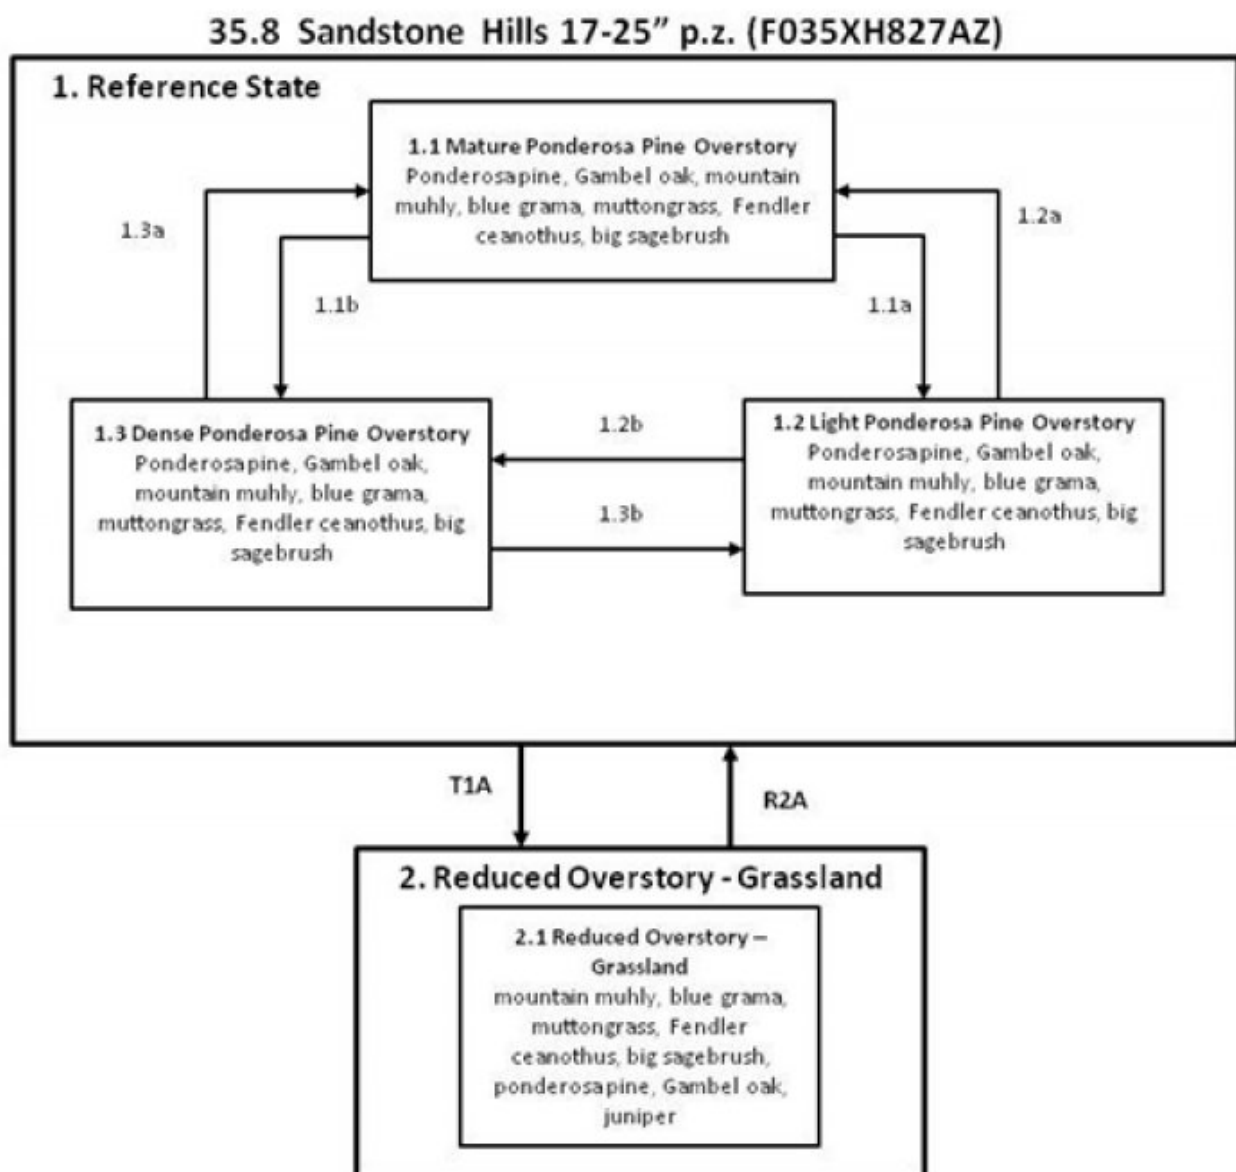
35.8 Sandstone Hills 17-25” p.z. (F035XH827AZ)

1. Reference State

1.1 Mature Ponderosa Pine Overstory
Ponderosapine, Gambel oak, mountain muhly, blue grama, muttongrass, Fendler ceanothus, big sagebrush

1.3a

1.2a

1.1b

1.1a

1.3 Dense Ponderosa Pine Overstory
Ponderosapine, Gambel oak, mountain muhly, blue grama, muttongrass, Fendler ceanothus, big sagebrush

1.2b

1.3b

1.2 Light Ponderosa Pine Overstory
Ponderosapine, Gambel oak, mountain muhly, blue grama, muttongrass, Fendler ceanothus, big sagebrush

T1A

R2A

2. Reduced Overstory - Grassland

2.1 Reduced Overstory – Grassland
mountain muhly, blue grama, muttongrass, Fendler ceanothus, big sagebrush, ponderosapine, Gambel oak, juniper